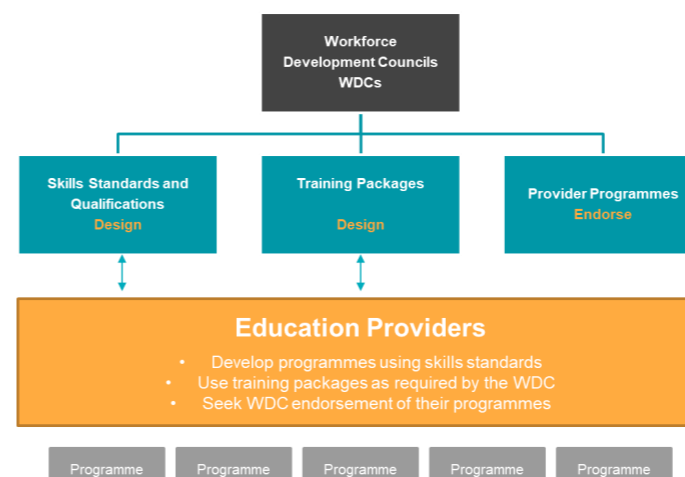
Workforce Development Councils WDCs

Skills Standards and Qualifications
Design

Training Packages
Design

Provider Programmes
Endorse

Education Providers

• Develop programmes using skills standards
• Use training packages as required by the WDC
• Seek WDC endorsement of their programmes

Programme

Programme

Programme

Programme

Programme